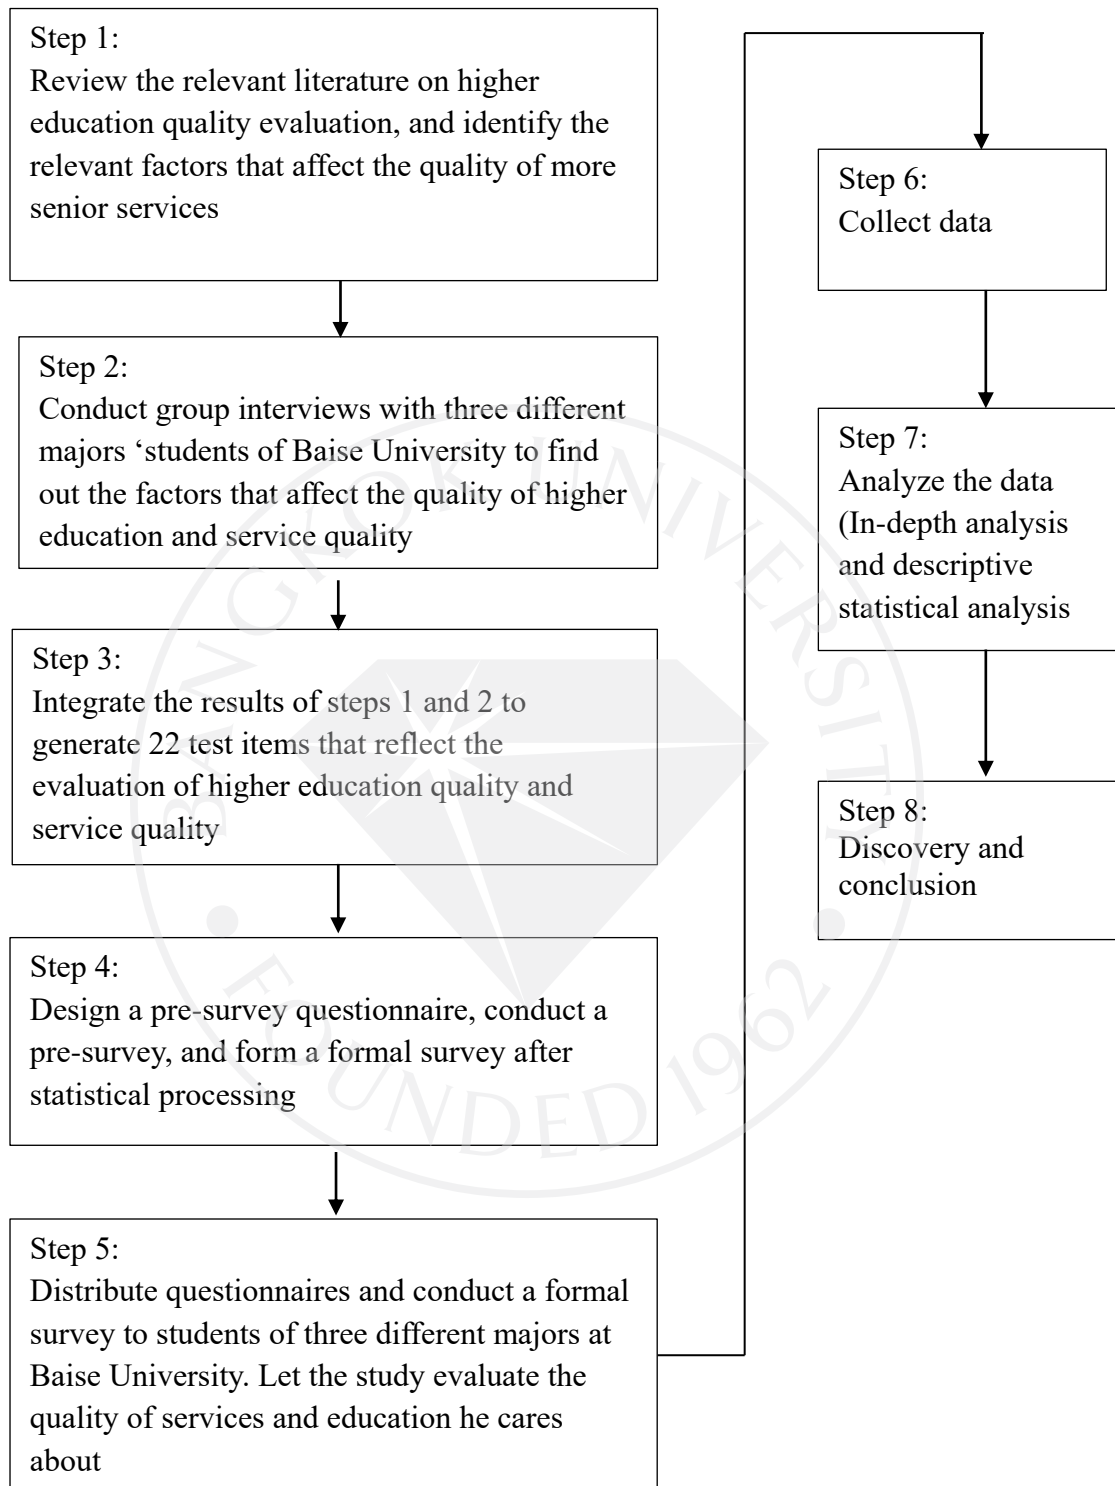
Step 1:
Review the relevant literature on higher education quality evaluation, and identify the relevant factors that affect the quality of more senior services

Step 2:
Conduct group interviews with three different majors 'students of Baise University to find out the factors that affect the quality of higher education and service quality

Step 3:
Integrate the results of steps 1 and 2 to generate 22 test items that reflect the evaluation of higher education quality and service quality

Step 4:
Design a pre-survey questionnaire, conduct a pre-survey, and form a formal survey after statistical processing

Step 5:
Distribute questionnaires and conduct a formal survey to students of three different majors at Baise University. Let the study evaluate the quality of services and education he cares about

Step 6:
Collect data

Step 7:
Analyze the data (In-depth analysis and descriptive statistical analysis

Step 8:
Discovery and conclusion

BANGKOK UNIVERSITY
FOUNDED 1962